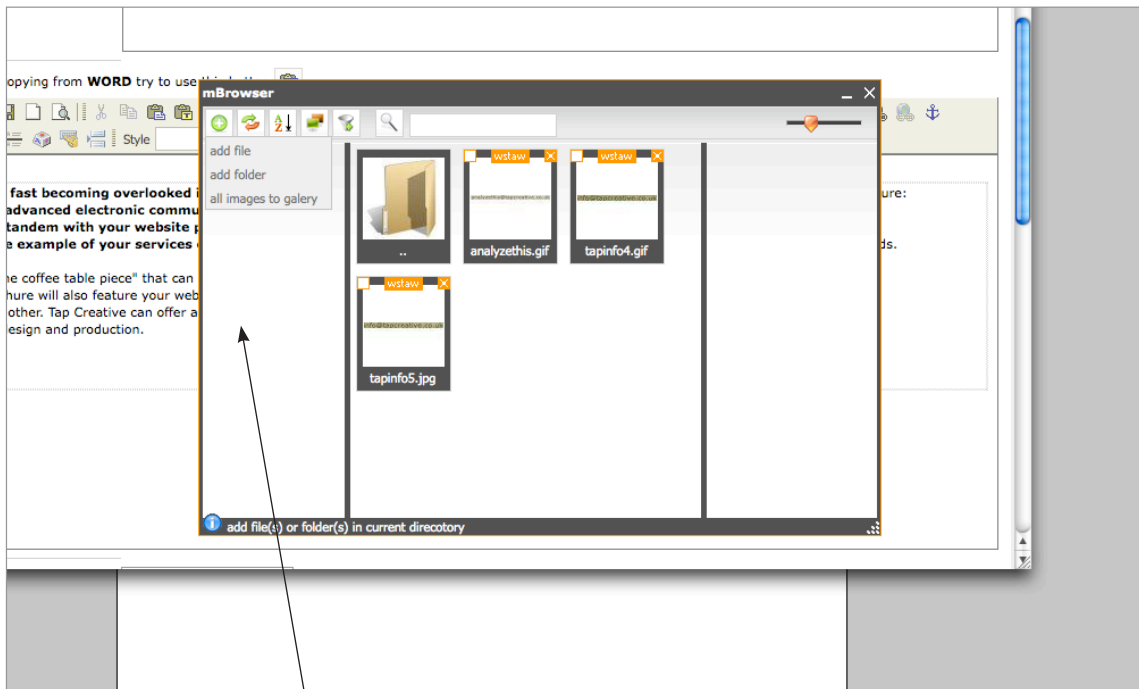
opying from **WORD** try to use this button

Style

fast becoming overlooked i
advanced electronic commu
tandem with your website p
e example of your services

he coffee table piece" that can
hure will also feature your web
other. Tap Creative can offer a
esign and production.

ure:

ds.

mBrowser

add file
add folder
all images to galery

..

wstaw
analyzethis.gif

wstaw
info@tapcreative.co.uk
tapinfo4.gif

wstaw
info@tapcreative.co.uk
tapinfo5.jpg

add file(s) or folder(s) in current direcotory